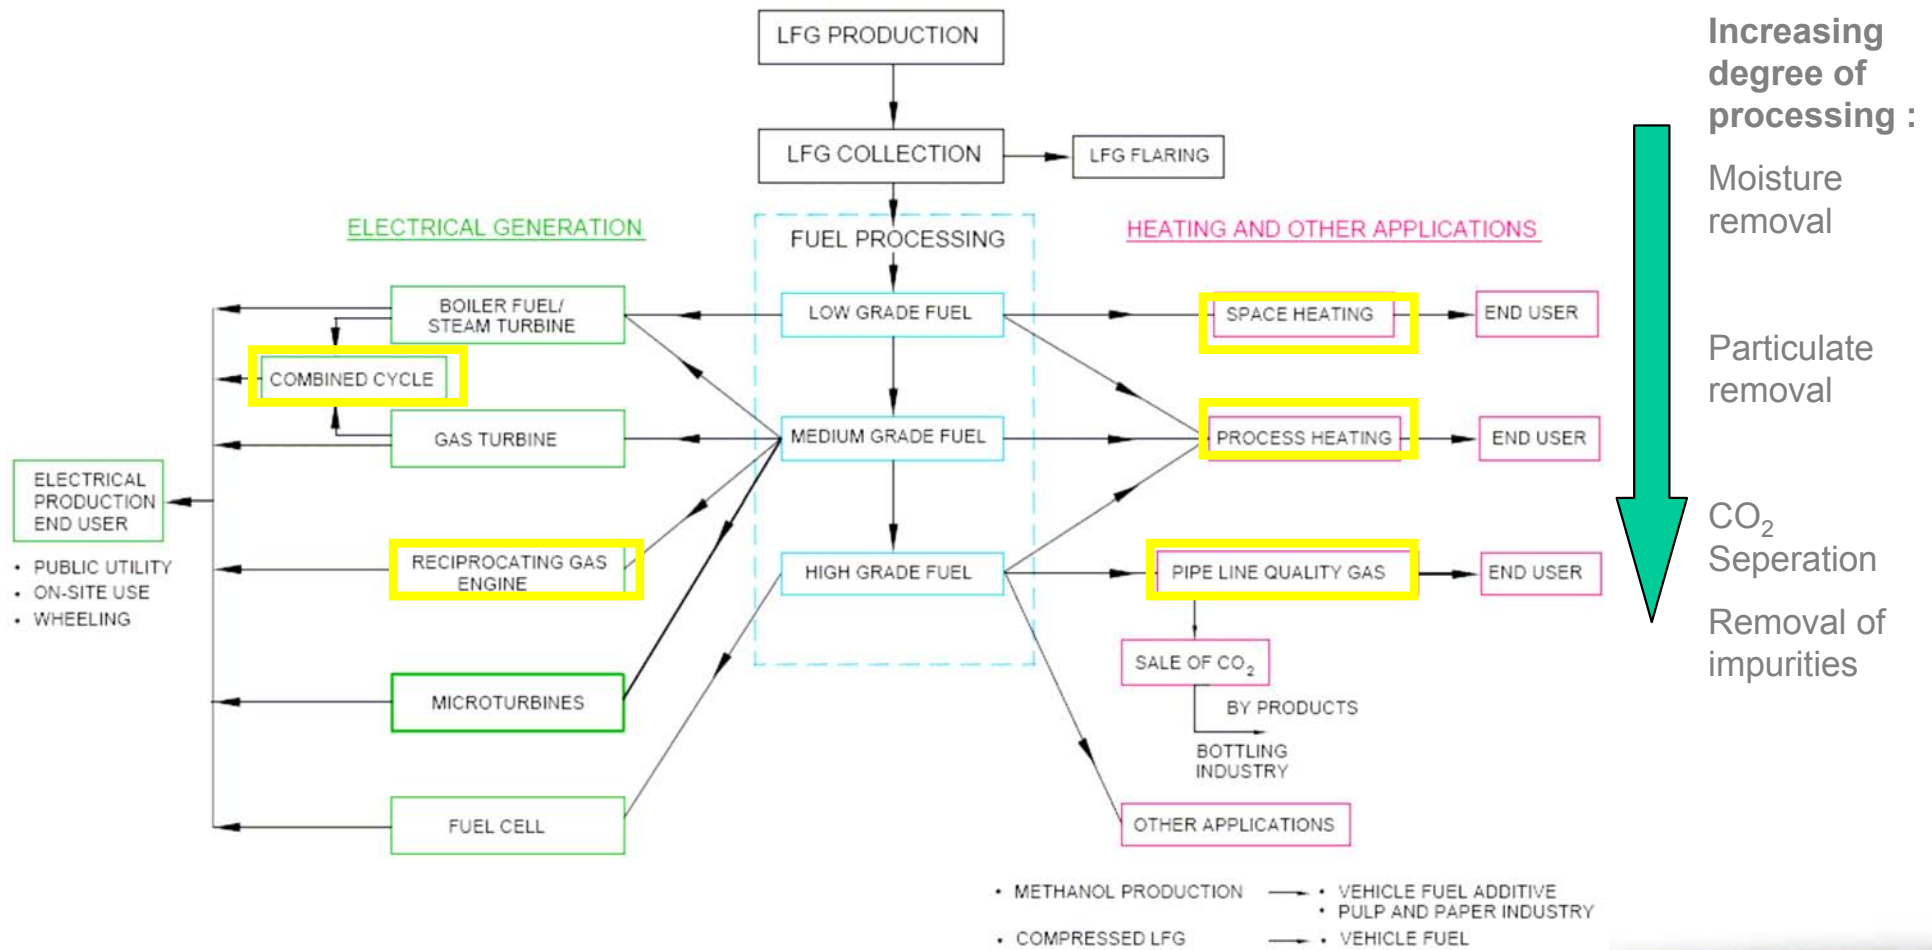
LFG PRODUCTION

LFG COLLECTION

LFG FLARING

FUEL PROCESSING

ELECTRICAL GENERATION

HEATING AND OTHER APPLICATIONS

BOILER FUEL/ STEAM TURBINE

COMBINED CYCLE

GAS TURBINE

ELECTRICAL PRODUCTION END USER

• PUBLIC UTILITY
• ON-SITE USE
• WHEELING

RECIPROCATING GAS ENGINE

MICROTURBINES

FUEL CELL

LOW GRADE FUEL

MEDIUM GRADE FUEL

HIGH GRADE FUEL

SPACE HEATING

END USER

PROCESS HEATING

END USER

PIPE LINE QUALITY GAS

END USER

SALE OF $CO_2$

BY PRODUCTS

BOTTLING INDUSTRY

OTHER APPLICATIONS

• METHANOL PRODUCTION
• VEHICLE FUEL ADDITIVE
• PULP AND PAPER INDUSTRY
• COMPRESSED LFG
• VEHICLE FUEL

Increasing degree of processing :

Moisture removal

Particulate removal

$CO_2$ Seperation

Removal of impurities